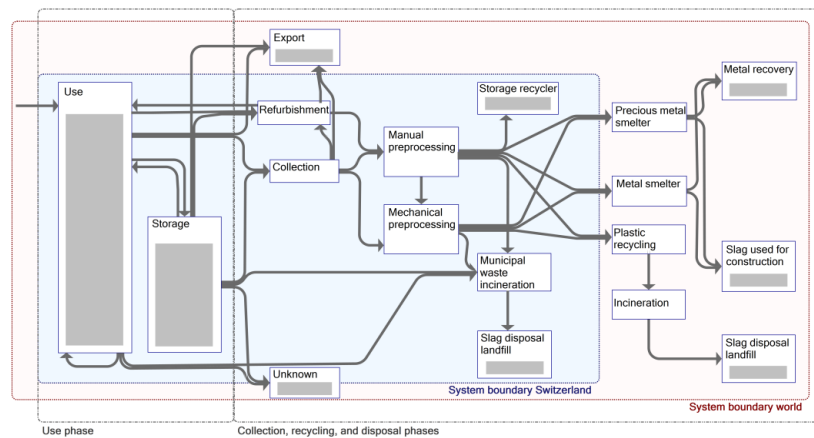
Export

Use

Refurbishment

Storage recycler

Precious metal smelter

Metal recovery

Manual preprocessing

Collection

Metal smelter

Storage

Mechanical preprocessing

Plastic recycling

Slag used for construction

Municipal waste incineration

Incineration

Slag disposal landfill

Slag disposal landfill

Unknown

System boundary Switzerland

System boundary world

Use phase

Collection, recycling, and disposal phases